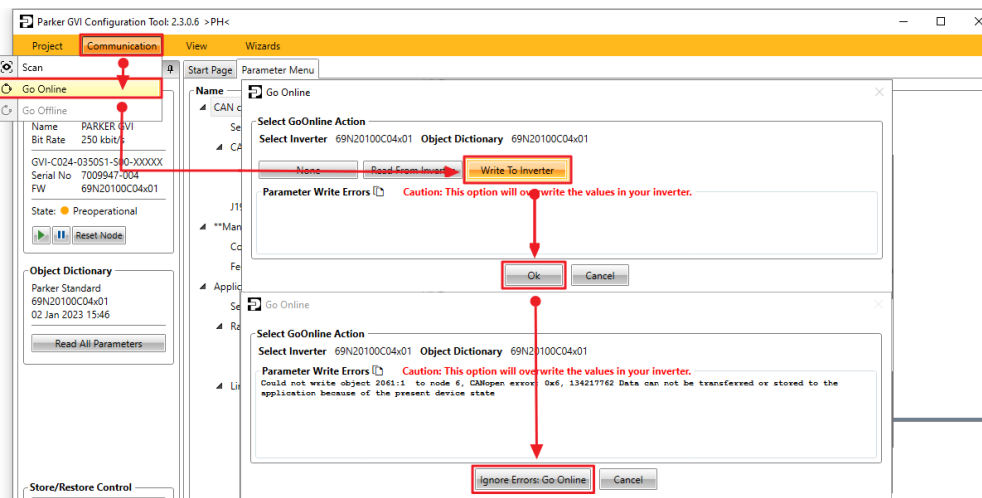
Parker GVI Configuration Tool: 2.3.0.6 >PH<

Project Communication View Wizards

Scan
Go Online
Go Offline

Name PARKER GVI
Bit Rate 250 kbit/s

GVI-C024-0350S1-S00-XXXXX
Serial No 7009947-004
FW 69N20100C04x01

State: Preoperational

Reset Node

Object Dictionary
Parker Standard
69N20100C04x01
02 Jan 2023 15:46

Read All Parameters

Store/Restore Control

Start Page Parameter Menu

Name
CAN c
Se
CA
J19
**Man
Co
Fe
Applic
Se
Ra
Lir

Go Online

Select GoOnline Action
Select Inverter 69N20100C04x01 Object Dictionary 69N20100C04x01

None Read From Inver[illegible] Write To Inverter

Parameter Write Errors Caution: This option will overwrite the values in your inverter.

Ok Cancel

Go Online

Select GoOnline Action
Select Inverter 69N20100C04x01 Object Dictionary 69N20100C04x01

Parameter Write Errors Caution: This option will overwrite the values in your inverter.
Could not write object 2061:1 to node 6, CANopen error: 0x6, 134217762 Data can not be transferred or stored to the application because of the present device state

Ignore Errors: Go Online Cancel